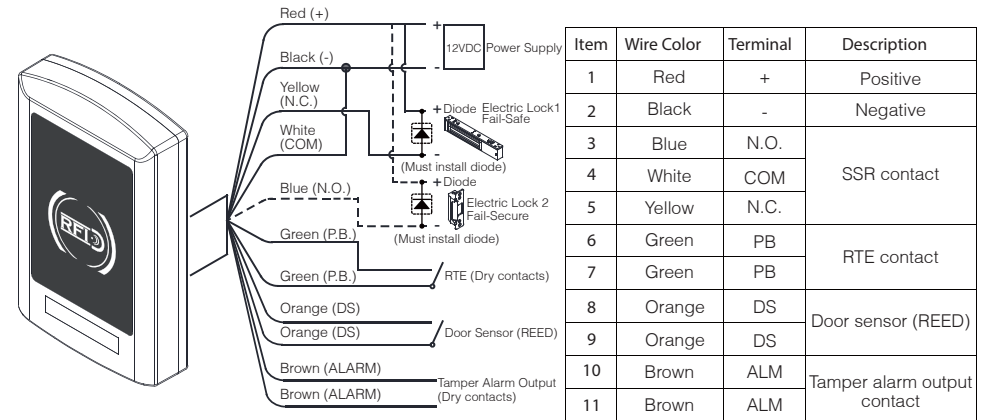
RFID

Red (+)
Black (-)
Yellow (N.C.)
White (COM)
Blue (N.O.)
Green (P.B.)
Green (P.B.)
Orange (DS)
Orange (DS)
Brown (ALARM)
Brown (ALARM)

+
-
12VDC Power Supply
+ Diode
Electric Lock1 Fail-Safe
(Must install diode)
+ Diode
Electric Lock 2 Fail-Secure
(Must install diode)
RTE (Dry contacts)
Door Sensor (REED)
Tamper Alarm Output (Dry contacts)

| Item | Wire Color | Terminal | Description |
|---|---|---|---|
| 1 | Red | + | Positive |
| 2 | Black | - | Negative |
| 3 | Blue | N.O. | SSR contact |
| 4 | White | COM | |
| 5 | Yellow | N.C. | |
| 6 | Green | PB | RTE contact |
| 7 | Green | PB | |
| 8 | Orange | DS | Door sensor (REED) |
| 9 | Orange | DS | |
| 10 | Brown | ALM | Tamper alarm output contact |
| 11 | Brown | ALM | |